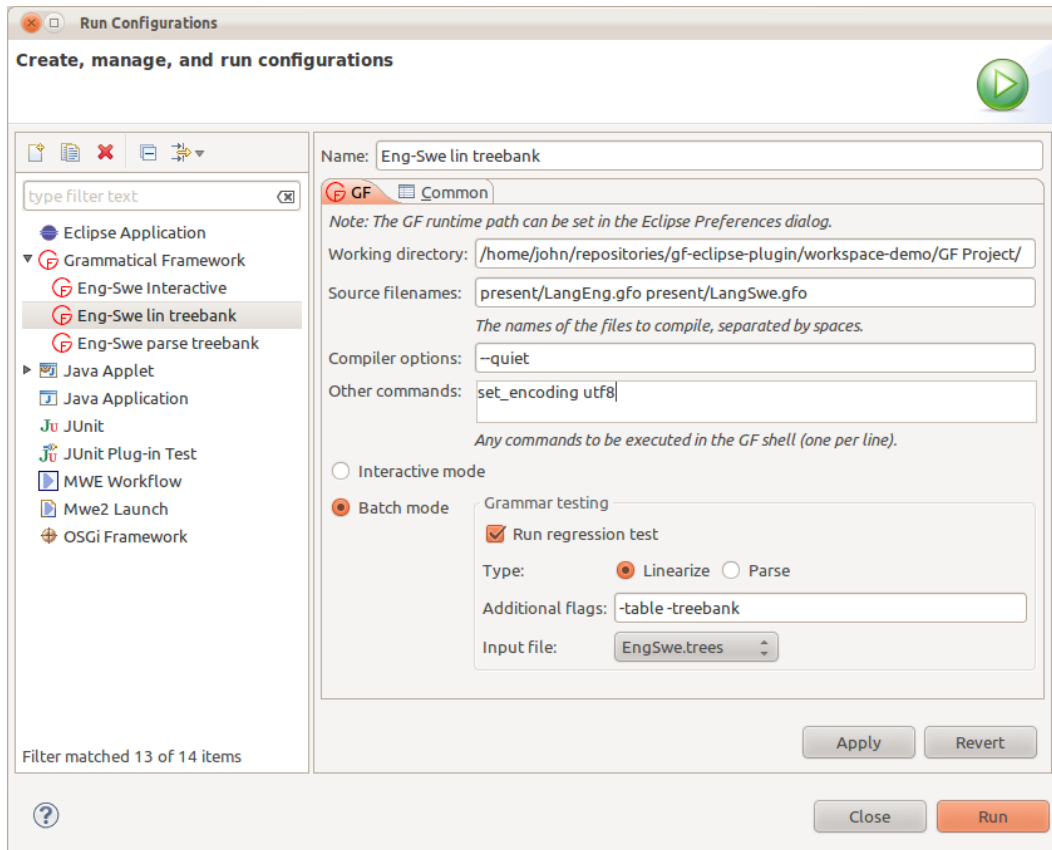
Run Configurations

Create, manage, and run configurations

type filter text

Eclipse Application
Grammatical Framework
Eng-Swe Interactive
Eng-Swe lin treebank
Eng-Swe parse treebank
Java Applet
Java Application
JUnit
JUnit Plug-in Test
MWE Workflow
Mwe2 Launch
OSGi Framework

Filter matched 13 of 14 items

Name: Eng-Swe lin treebank

GF Common

Note: The GF runtime path can be set in the Eclipse Preferences dialog.

Working directory: /home/john/repositories/gf-eclipse-plugin/workspace-demo/GF Project/

Source filenames: present/LangEng.gfo present/LangSwe.gfo

The names of the files to compile, separated by spaces.

Compiler options: --quiet

Other commands: set_encoding utf8

Any commands to be executed in the GF shell (one per line).

Interactive mode

Batch mode

Grammar testing

Run regression test

Type: Linearize Parse

Additional flags: -table -treebank

Input file: EngSwe.trees

Apply Revert

Close Run